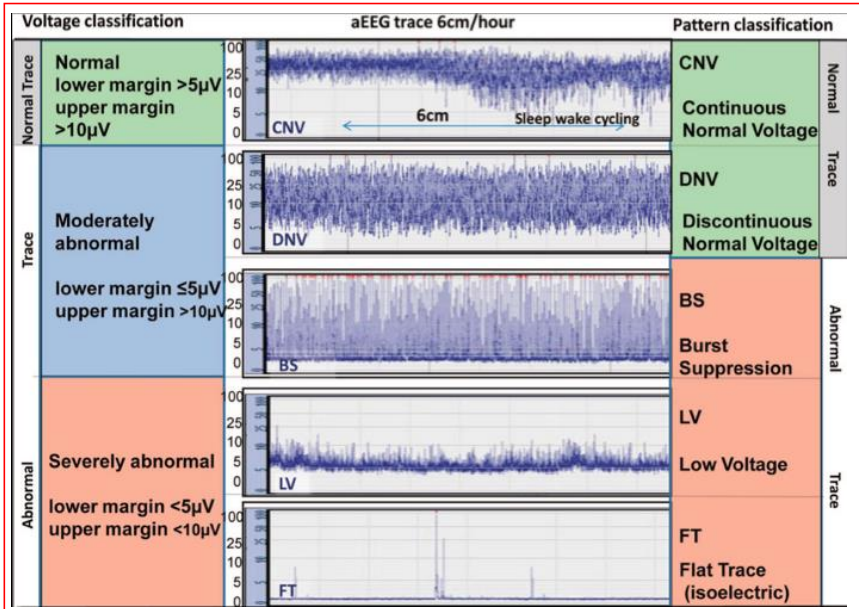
Voltage classification | aEEG trace 6cm/hour | Pattern classification

Normal Trace

Normal
lower margin >5µV
upper margin >10µV

100
25
10
5
0
CNV
6cm
Sleep wake cycling

CNV

Continuous Normal Voltage

Normal Trace

Trace

Moderately abnormal

lower margin ≤5µV
upper margin >10µV

100
25
10
5
0
DNV

DNV

Discontinuous Normal Voltage

100
25
10
5
0
BS

BS

Burst Suppression

Abnormal

Abnormal

Severely abnormal

lower margin <5µV
upper margin <10µV

100
25
10
5
0
LV

LV

Low Voltage

Trace

100
25
10
5
0
FT

FT

Flat Trace (isoelectric)